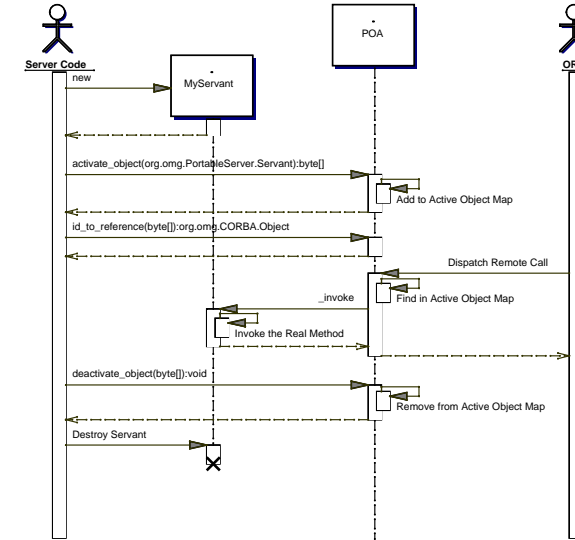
Server Code

·
MyServant

·
POA

OR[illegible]

new

activate_object(org.omg.PortableServer.Servant):byte[]

Add to Active Object Map

id_to_reference(byte[]):org.omg.CORBA.Object

Dispatch Remote Call

_invoke

Find in Active Object Map

Invoke the Real Method

deactivate_object(byte[]):void

Remove from Active Object Map

Destroy Servant